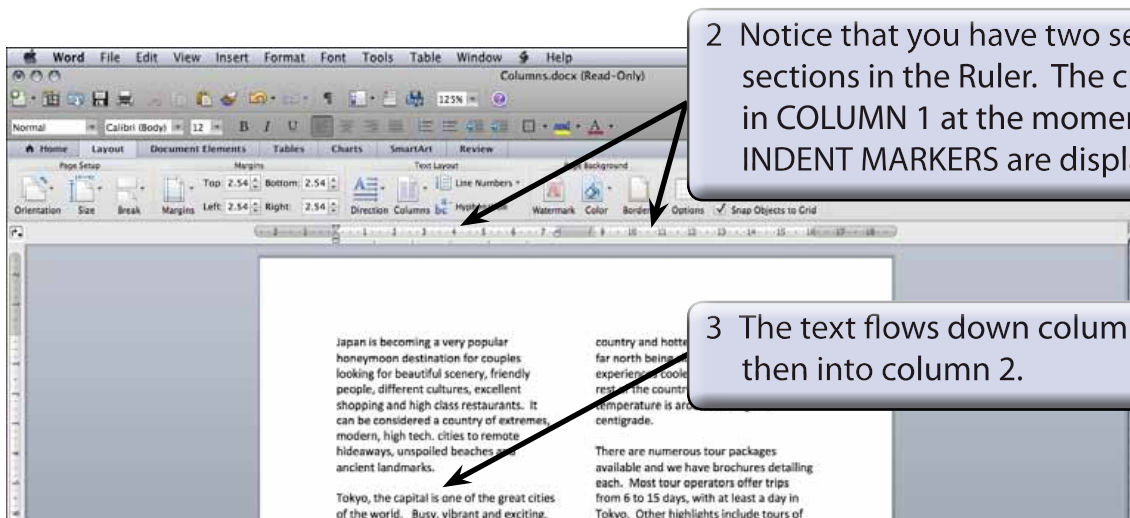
Word File Edit View Insert Format Font Tools Table Window Help

Columns.docx (Read-Only)

125%

Normal Calibri (Body) 12 B I U

Home Layout Document Elements Tables Charts SmartArt Review

Page Setup Margins Text Layout Background

Orientation Size Break Margins Top 2.54 Bottom 2.54 Left 2.54 Right 2.54 Direction Columns Line Numbers Hyphenation Watermark Color Borders Options Snap Objects to Grid

2 Notice that you have two se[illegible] sections in the Ruler. The c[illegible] in COLUMN 1 at the momen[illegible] INDENT MARKERS are displ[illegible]

3 The text flows down colum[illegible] then into column 2.

Japan is becoming a very popular honeymoon destination for couples looking for beautiful scenery, friendly people, different cultures, excellent shopping and high class restaurants. It can be considered a country of extremes, modern, high tech. cities to remote hideaways, unspoiled beaches and ancient landmarks.

Tokyo, the capital is one of the great cities of the world. Busy, vibrant and exciting.

country and hotte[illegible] far north being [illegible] experience coole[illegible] rest of the countr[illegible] temperature is aro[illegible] centigrade.

There are numerous tour packages available and we have brochures detailling each. Most tour operators offer trips from 6 to 15 days, with at least a day in Tokyo. Other highlights include tours of